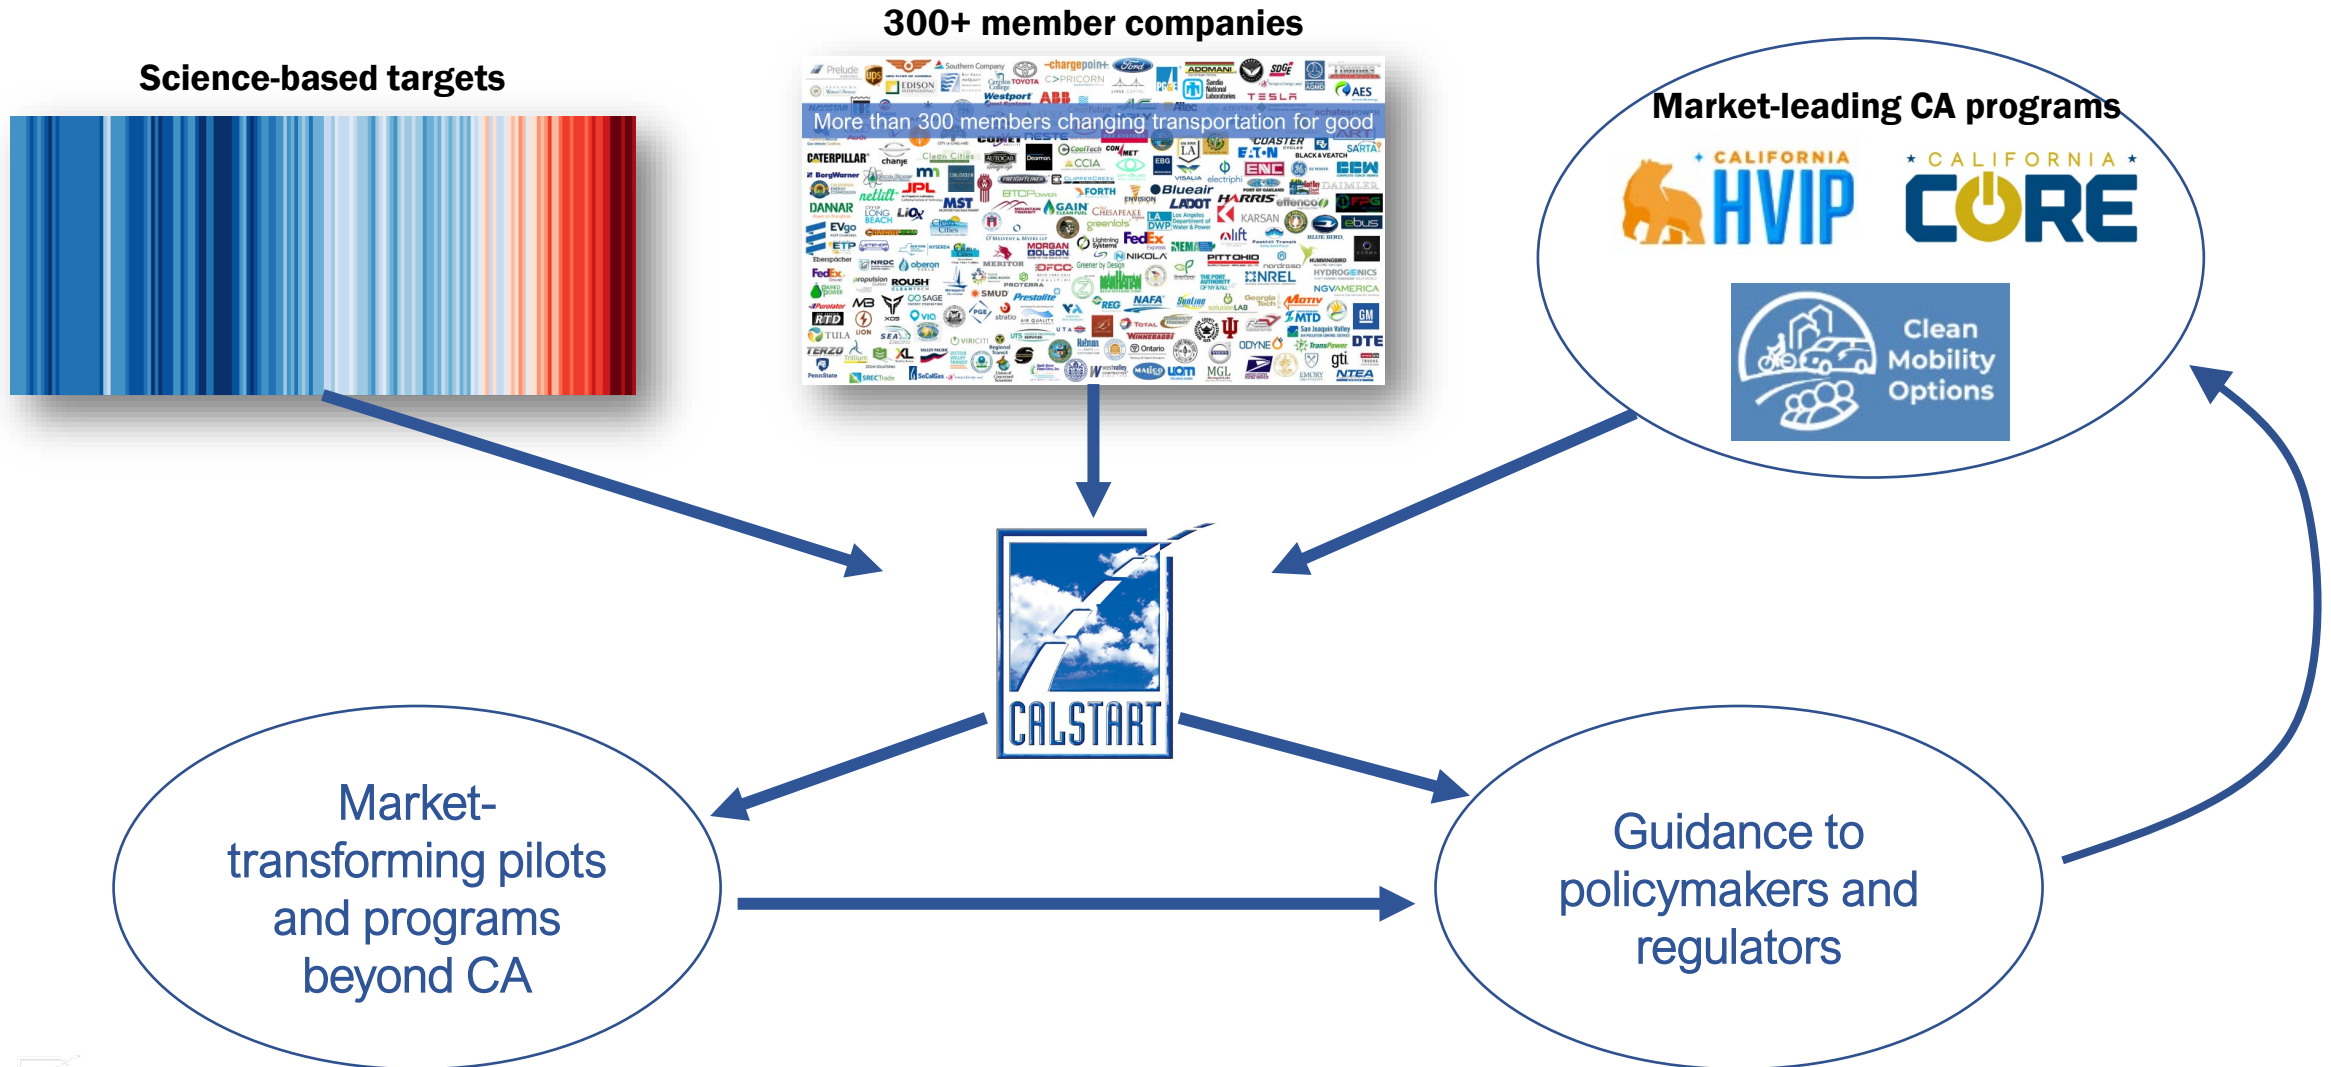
Science-based targets

300+ member companies

More than 300 members changing transportation for good

Market-leading CA programs

CALIFORNIA HVIP

CALIFORNIA CORE

Clean Mobility Options

CALSTART

Market-transforming pilots and programs beyond CA

Guidance to policymakers and regulators